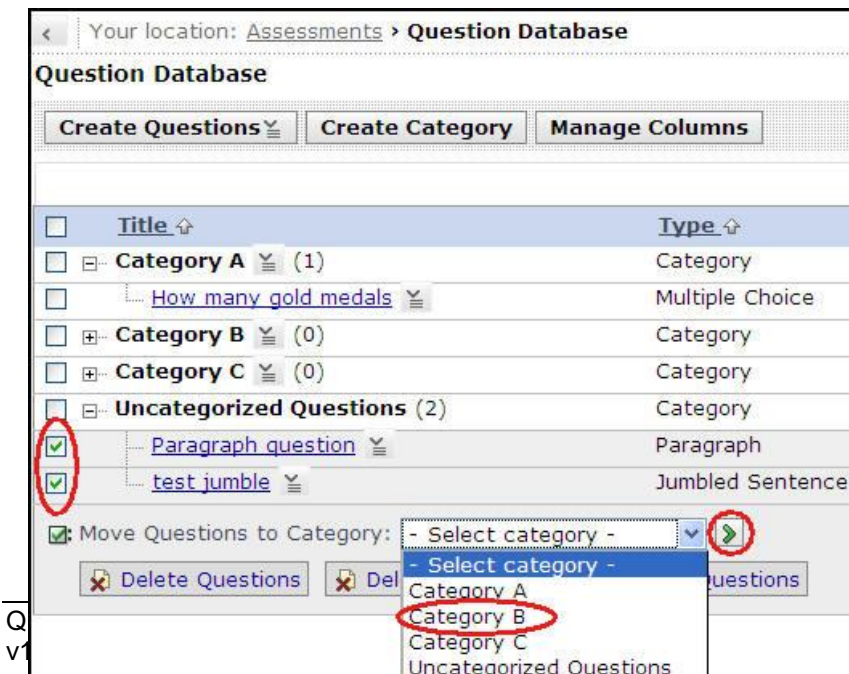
Your location: Assessments › Question Database

Question Database

Create Questions | Create Category | Manage Columns

| | Title | Type |
|---|---|---|
| ☐ | Category A (1) | Category |
| ☐ | How many gold medals | Multiple Choice |
| ☐ | Category B (0) | Category |
| ☐ | Category C (0) | Category |
| ☐ | Uncategorized Questions (2) | Category |
| ☑ | Paragraph question | Paragraph |
| ☑ | test jumble | Jumbled Sentence |

Move Questions to Category: - Select category -

Delete Questions | Del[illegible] | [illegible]uestions

- Select category -
Category A
Category B
Category C
Uncategorized Questions

Q
v1